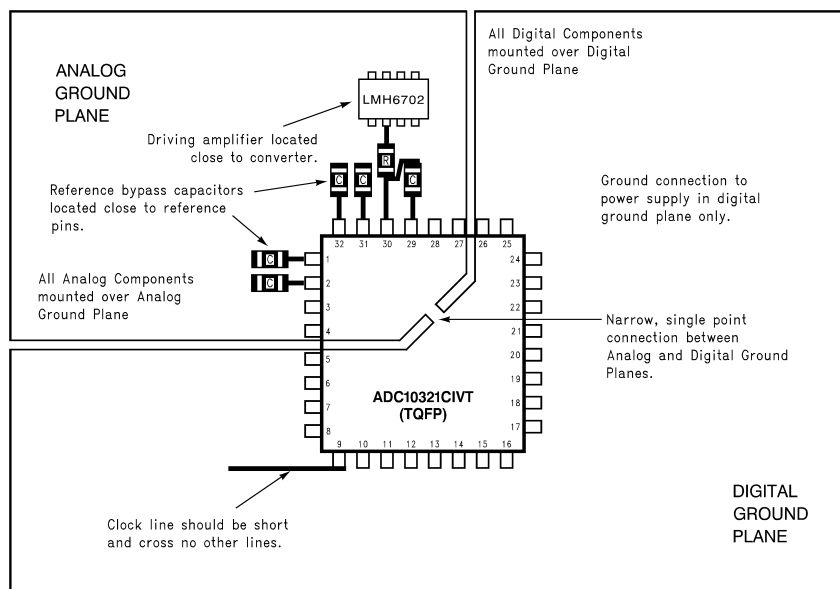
ANALOG GROUND PLANE

All Digital Components mounted over Digital Ground Plane

LMH6702

Driving amplifier located close to converter.

R

C C C

Reference bypass capacitors located close to reference pins.

Ground connection to power supply in digital ground plane only.

C

C

32 31 30 29 28 27 26 25

1 2 3 4 5 6 7 8

24 23 22 21 20 19 18 17

All Analog Components mounted over Analog Ground Plane

Narrow, single point connection between Analog and Digital Ground Planes.

ADC10321CIVT (TQFP)

9 10 11 12 13 14 15 16

Clock line should be short and cross no other lines.

DIGITAL GROUND PLANE